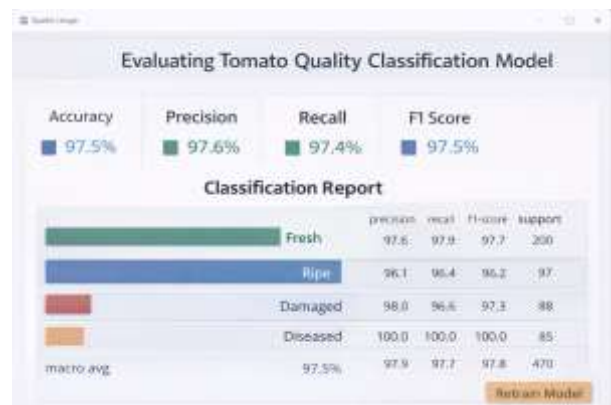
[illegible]

Evaluating Tomato Quality Classification Model

Accuracy 97.5%

Precision 97.6%

Recall 97.4%

F1 Score 97.5%

Classification Report

| | precision | recall | f1-score | support |
|---|---|---|---|---|
| Fresh | 97.6 | 97.9 | 97.7 | 200 |
| Ripe | 96.1 | 96.4 | 96.2 | 97 |
| Damaged | 98.0 | 96.6 | 97.3 | 88 |
| Diseased | 100.0 | 100.0 | 100.0 | 85 |
| macro avg 97.5% | 97.9 | 97.7 | 97.8 | 470 |

Retrain Model